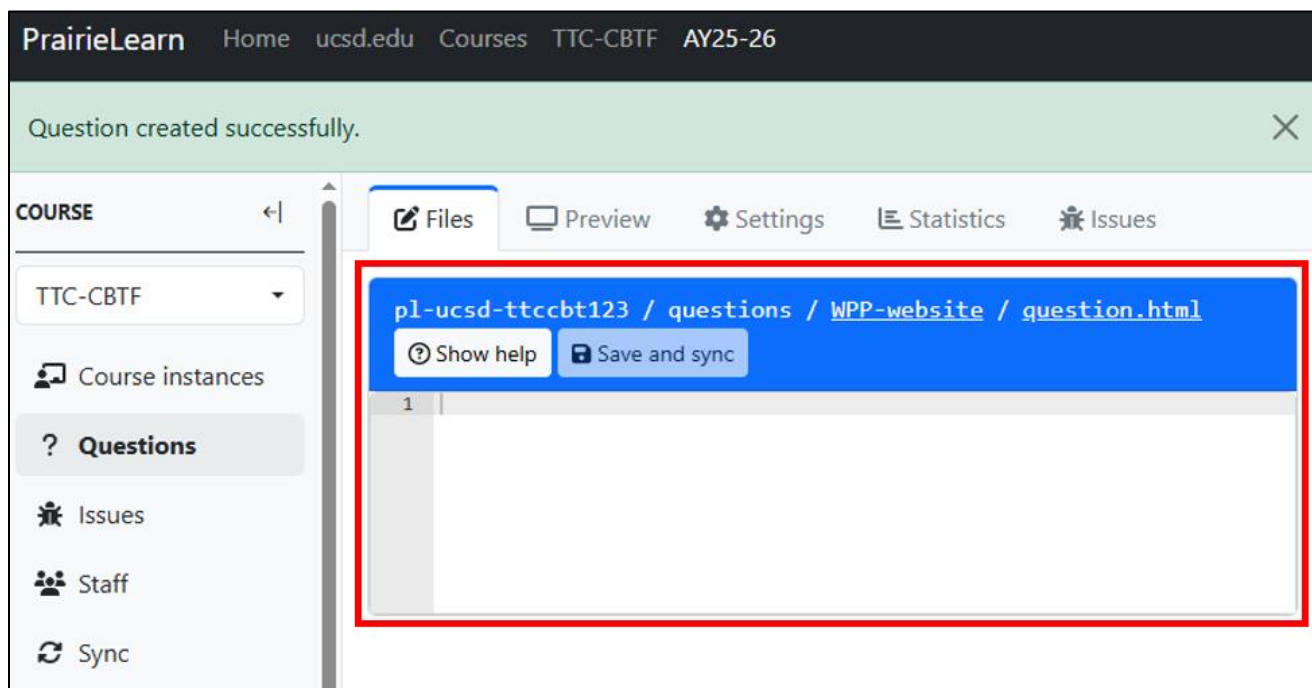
PrairieLearn Home ucsd.edu Courses TTC-CBTF AY25-26

Question created successfully.

COURSE

TTC-CBTF

Course instances

? Questions

Issues

Staff

Sync

Files Preview Settings Statistics Issues

pl-ucsd-ttccbt123 / questions / WPP-website / question.html

Show help Save and sync

1